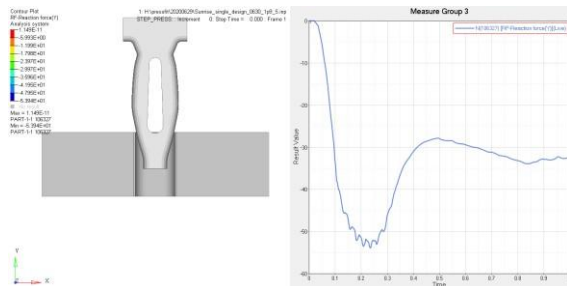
Contour Plot
RF-Reaction force(Y)
Analysis system
1.149E-11
-5.993E+00
-1.199E+01
-1.798E+01
-2.397E+01
-2.997E+01
-3.596E+01
-4.195E+01
-4.795E+01
-5.394E+01
Max = 1.149E-11
PART-1-1 106327
Min = -5.394E+01
PART-1-1 106327

1: H:\press\fit\20200629\Sunrise_single_design_0830_1p5_5.inp
STEP_PRESS : Increment 0: Step Time = 0.000 Frame 1

Measure Group 3

10735321 (RF-Reaction force(Y)(0-row))

Result Value

Time

0
-10
-20
-30
-40
-50
-60

0 0.1 0.2 0.3 0.4 0.5 0.6 0.7 0.8 0.9

Y
X